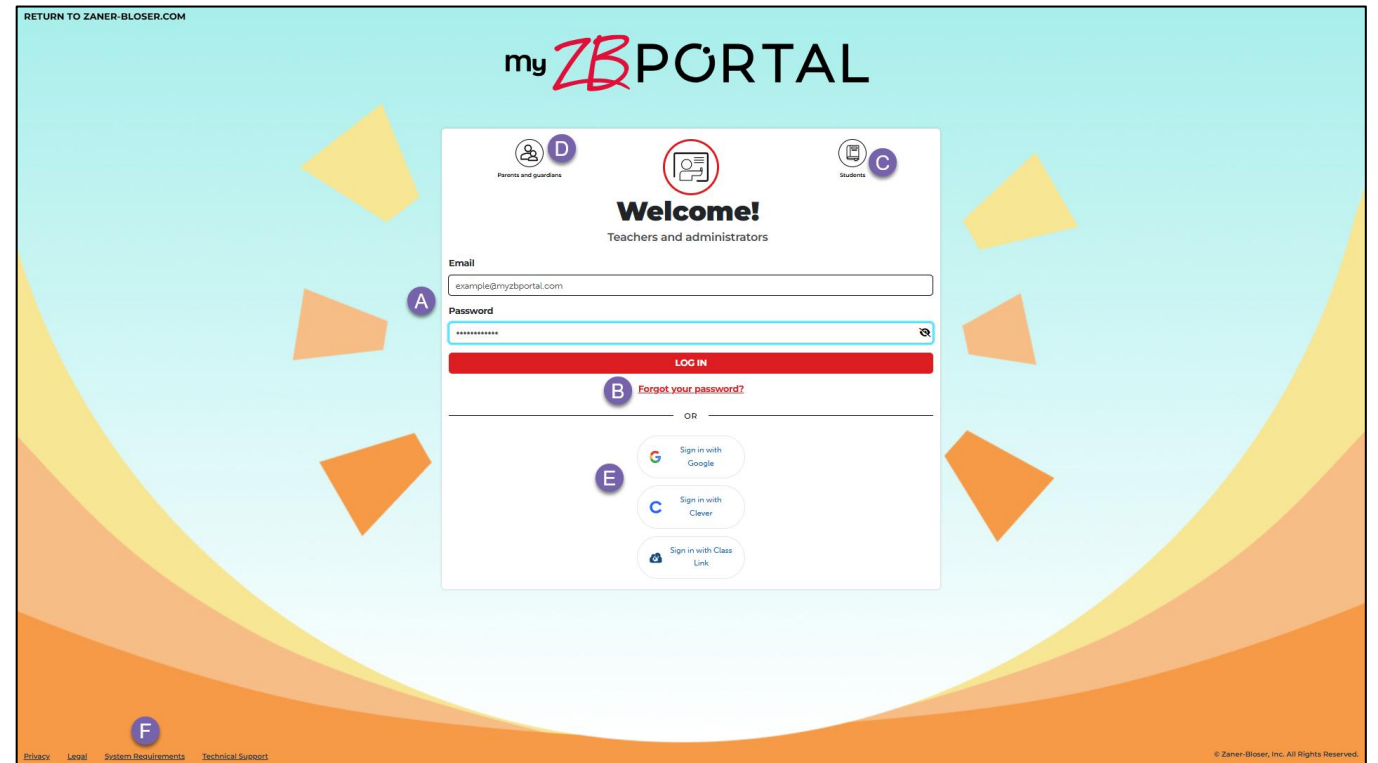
RETURN TO ZANER-BLOSER.COM

my ZB PORTAL

D
Parents and guardians

C
Students

Welcome!
Teachers and administrators

Email
example@myzbportal.com
A
Password
••••••••••••

LOG IN

B
Forgot your password?

OR

Sign in with Google
E
Sign in with Clever

Sign in with Class Link

F
Privacy Legal System Requirements Technical Support

© Zaner-Bloser, Inc. All Rights Reserved.